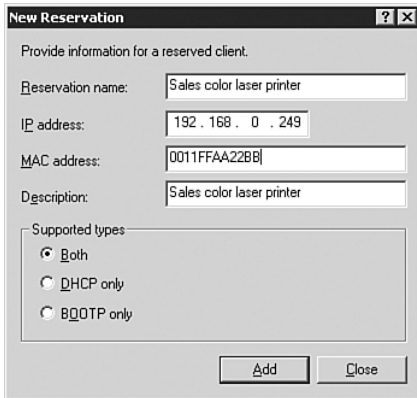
New Reservation

? X

Provide information for a reserved client.

Reservation name: Sales color laser printer

IP address: 192 . 168 . 0 . 249

MAC address: 0011FFAA22BB

Description: Sales color laser printer

Supported types

Both

DHCP only

BOOTP only

Add

Close